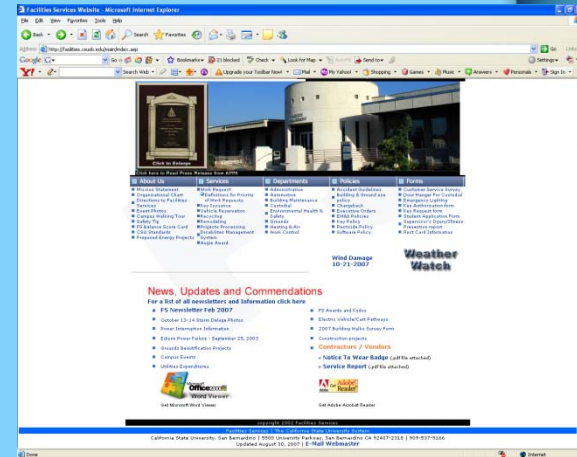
Facilities Services Website - Microsoft Internet Explorer

File Edit View Favorites Tools Help

Back Search Favorites

Address http://facilities.csusb.edu/main/index.asp

Go Links

Google Go Bookmarks 21 blocked Check Look for Map Send to Settings

Y! Search Web Upgrade your Toolbar Now! Mail My Yahoo! Shopping Games Music Answers Personals Sign In

Click to Enlarge

Click here to Read Press Release from APPA

About Us
Mission Statement
Organizational Chart
Directions to Facilities Services
Event Photos
Campus Walking Tour
Safety Tip
FS Balance Score Card
CSU Standards
Proposed Energy Projects

Services
Work Request
Definitions for Priority of Work Requests
Key Services
Vehicle Reservation
Recycling
Remodeling
Projects Processing
Disabilities Management System
Eagle Award

Departments
Administrative
Automotive
Building Maintenance
Custodial
Environmental Health & Safety
Grounds
Heating & Air
Work Control

Policies
Accident Guidelines
Building & Ground use policy
Chargeback
Executive Orders
EH&S Policies
Key Policy
Pesticide Policy
Software Policy

Forms
Customer Service Survey
Door Hanger For Custodial
Emergency Lighting
Key Authorization form
Key Request form
Student Application Form
Supervisor's Injury/Illness Prevention report
Post Card Information

Wind Damage 10-21-2007

Weather Watch

News, Updates and Commendations

For a list of all newsletters and information click here

FS Newsletter Feb 2007
October 13-14 Storm Deluge Photos
Power Interruption Information
Edison Power Failure - September 25, 2003
Grounds Beautification Projects
Campus Events
Utilities Expenditures

FS Awards and Kudos
Electric Vehicle/Cart Pathways
2007 Building Walls Survey Form
Construction projects

Contractors / Vendors
Notice To Wear Badge (.pdf file attached)
Service Report (.pdf file attached)

Microsoft Office2003 Word Viewer

Get Microsoft Word Viewer

Get Adobe Reader

Get Adobe Acrobat Reader

copyright 2002 Facilities Services

Facilities Services | The California State University System

California State University, San Bernardino | 5500 University Parkway, San Bernardino CA 92407-2318 | 909-537-5166
Updated August 30, 2007 | E-Mail Webmaster

Done

Internet